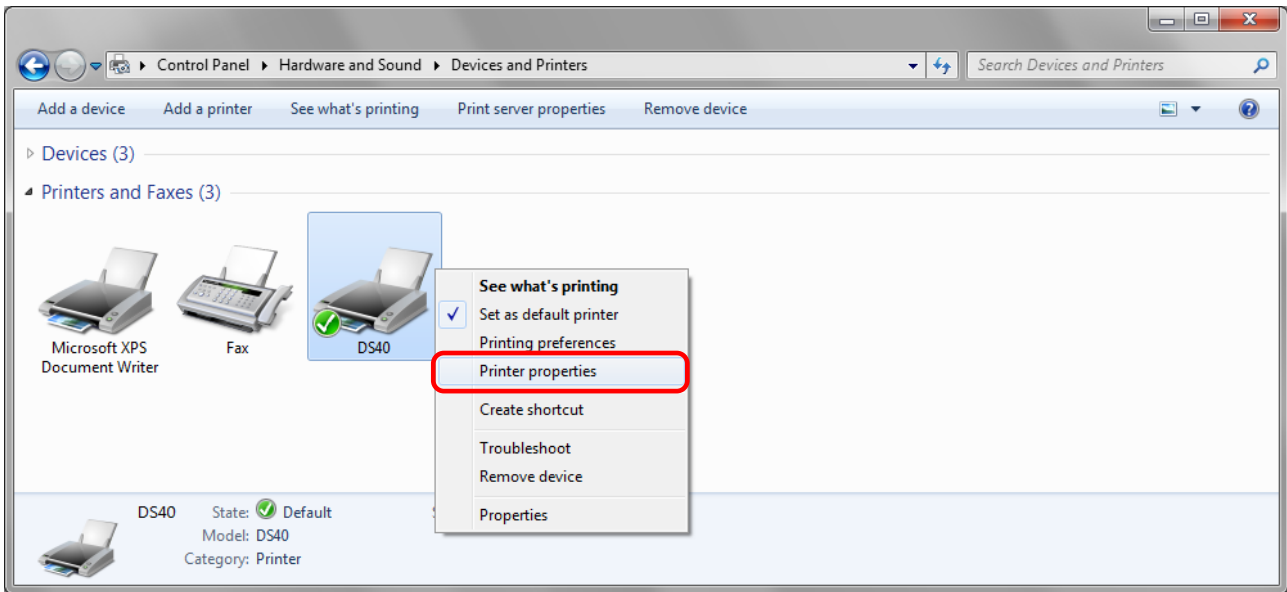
Control Panel ▸ Hardware and Sound ▸ Devices and Printers

Search Devices and Printers

Add a device    Add a printer    See what's printing    Print server properties    Remove device

Devices (3)

Printers and Faxes (3)

Microsoft XPS Document Writer

Fax

DS40

See what's printing
Set as default printer
Printing preferences
Printer properties
Create shortcut
Troubleshoot
Remove device
Properties

DS40    State: Default
Model: DS40
Category: Printer